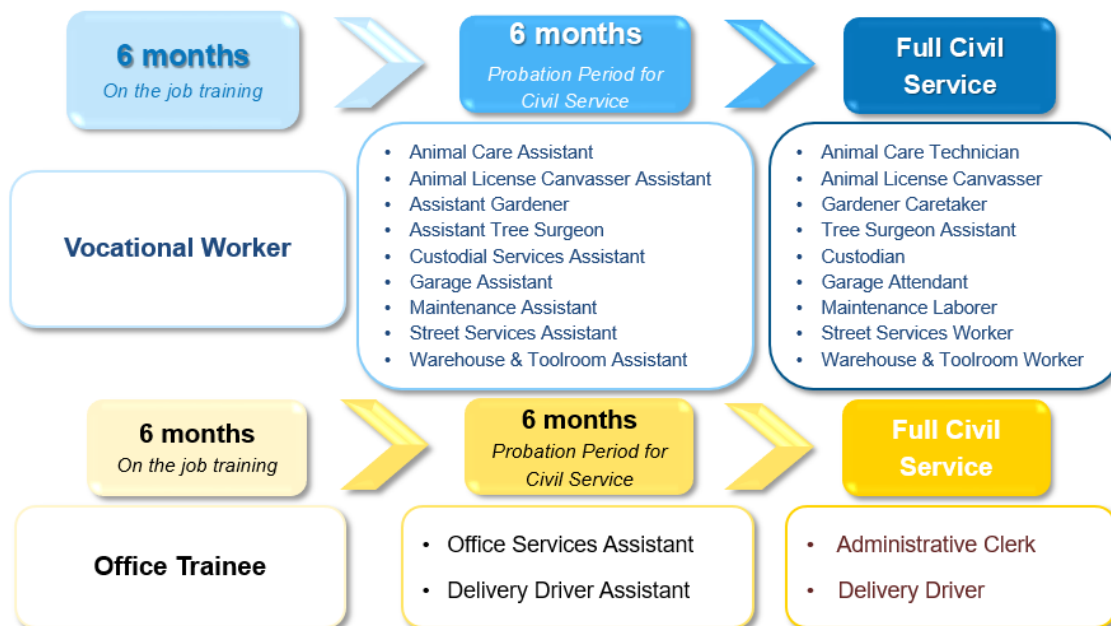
6 months
On the job training

6 months
Probation Period for Civil Service

Full Civil Service

Vocational Worker

- Animal Care Assistant
- Animal License Canvasser Assistant
- Assistant Gardener
- Assistant Tree Surgeon
- Custodial Services Assistant
- Garage Assistant
- Maintenance Assistant
- Street Services Assistant
- Warehouse & Toolroom Assistant

- Animal Care Technician
- Animal License Canvasser
- Gardener Caretaker
- Tree Surgeon Assistant
- Custodian
- Garage Attendant
- Maintenance Laborer
- Street Services Worker
- Warehouse & Toolroom Worker

6 months
On the job training

6 months
Probation Period for Civil Service

Full Civil Service

Office Trainee

- Office Services Assistant
- Delivery Driver Assistant

- Administrative Clerk
- Delivery Driver